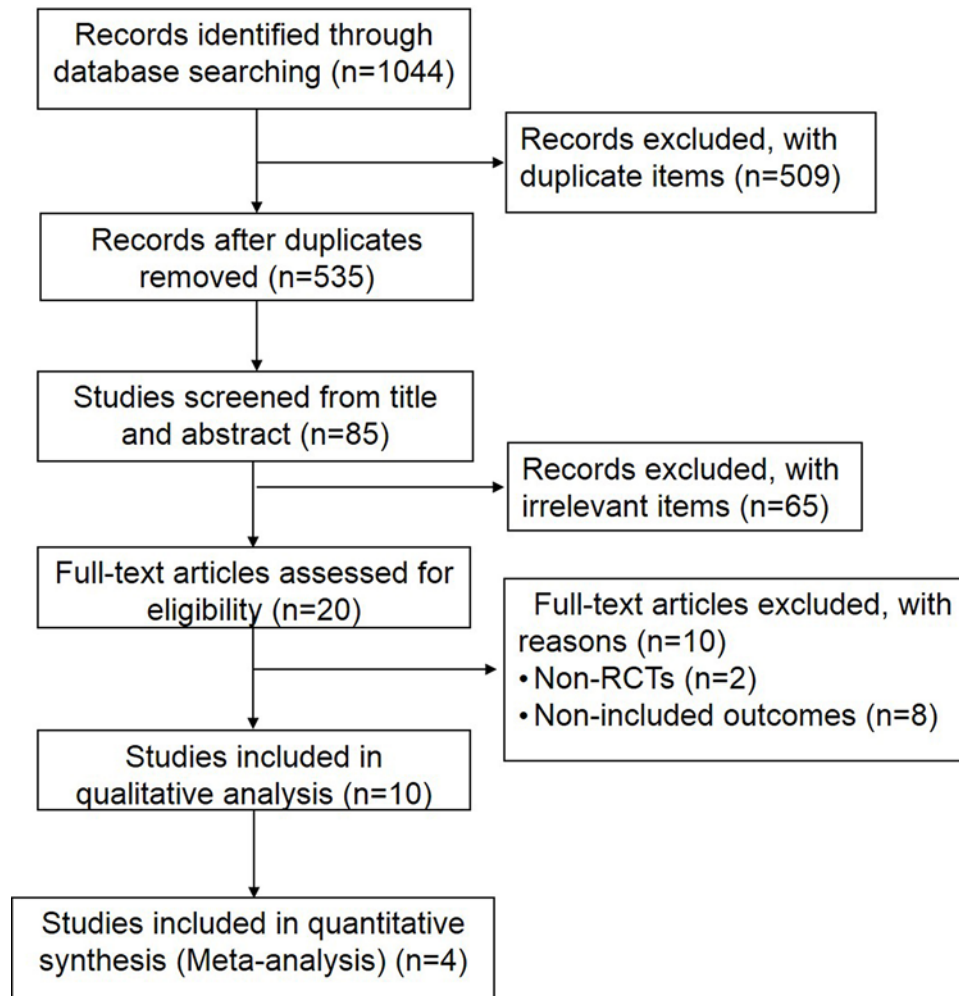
Records identified through database searching (n=1044)

Records excluded, with duplicate items (n=509)

Records after duplicates removed (n=535)

Studies screened from title and abstract (n=85)

Records excluded, with irrelevant items (n=65)

Full-text articles assessed for eligibility (n=20)

Full-text articles excluded, with reasons (n=10)
• Non-RCTs (n=2)
• Non-included outcomes (n=8)

Studies included in qualitative analysis (n=10)

Studies included in quantitative synthesis (Meta-analysis) (n=4)